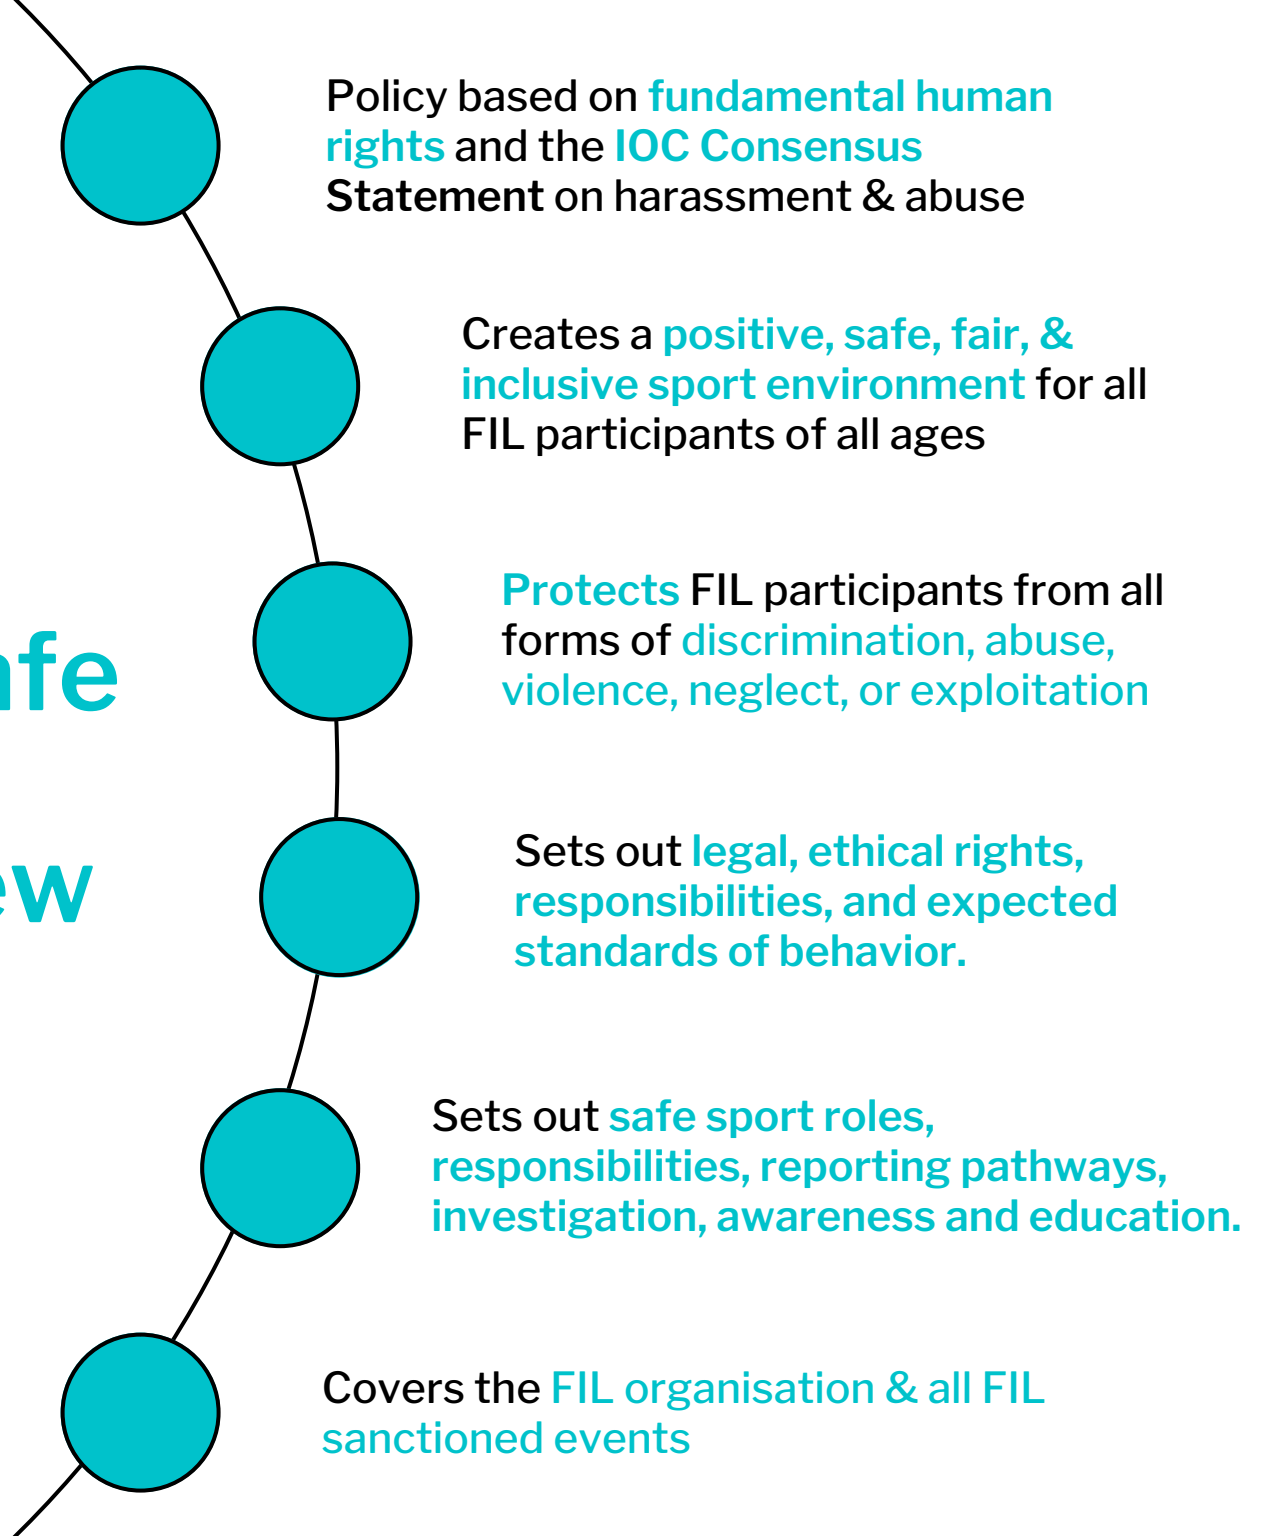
afe

ew

Policy based on fundamental human rights and the IOC Consensus Statement on harassment & abuse

Creates a positive, safe, fair, & inclusive sport environment for all FIL participants of all ages

Protects FIL participants from all forms of discrimination, abuse, violence, neglect, or exploitation

Sets out legal, ethical rights, responsibilities, and expected standards of behavior.

Sets out safe sport roles, responsibilities, reporting pathways, investigation, awareness and education.

Covers the FIL organisation & all FIL sanctioned events